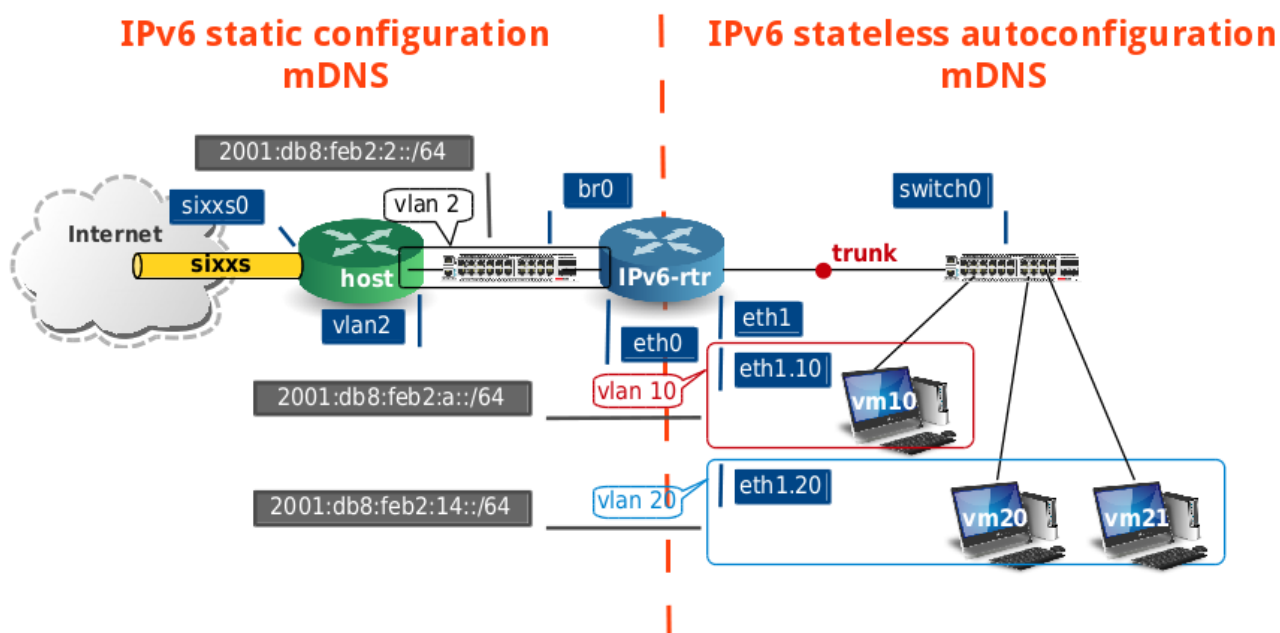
IPv6 static configuration
mDNS

IPv6 stateless autoconfiguration
mDNS

2001:db8:feb2:2::/64

sixxs0

vlan 2

br0

switch0

Internet

sixxs

host

IPv6-rtr

trunk

vlan2

eth1

eth0

eth1.10

vlan 10

vm10

2001:db8:feb2:a::/64

eth1.20

vlan 20

2001:db8:feb2:14::/64

vm20

vm21